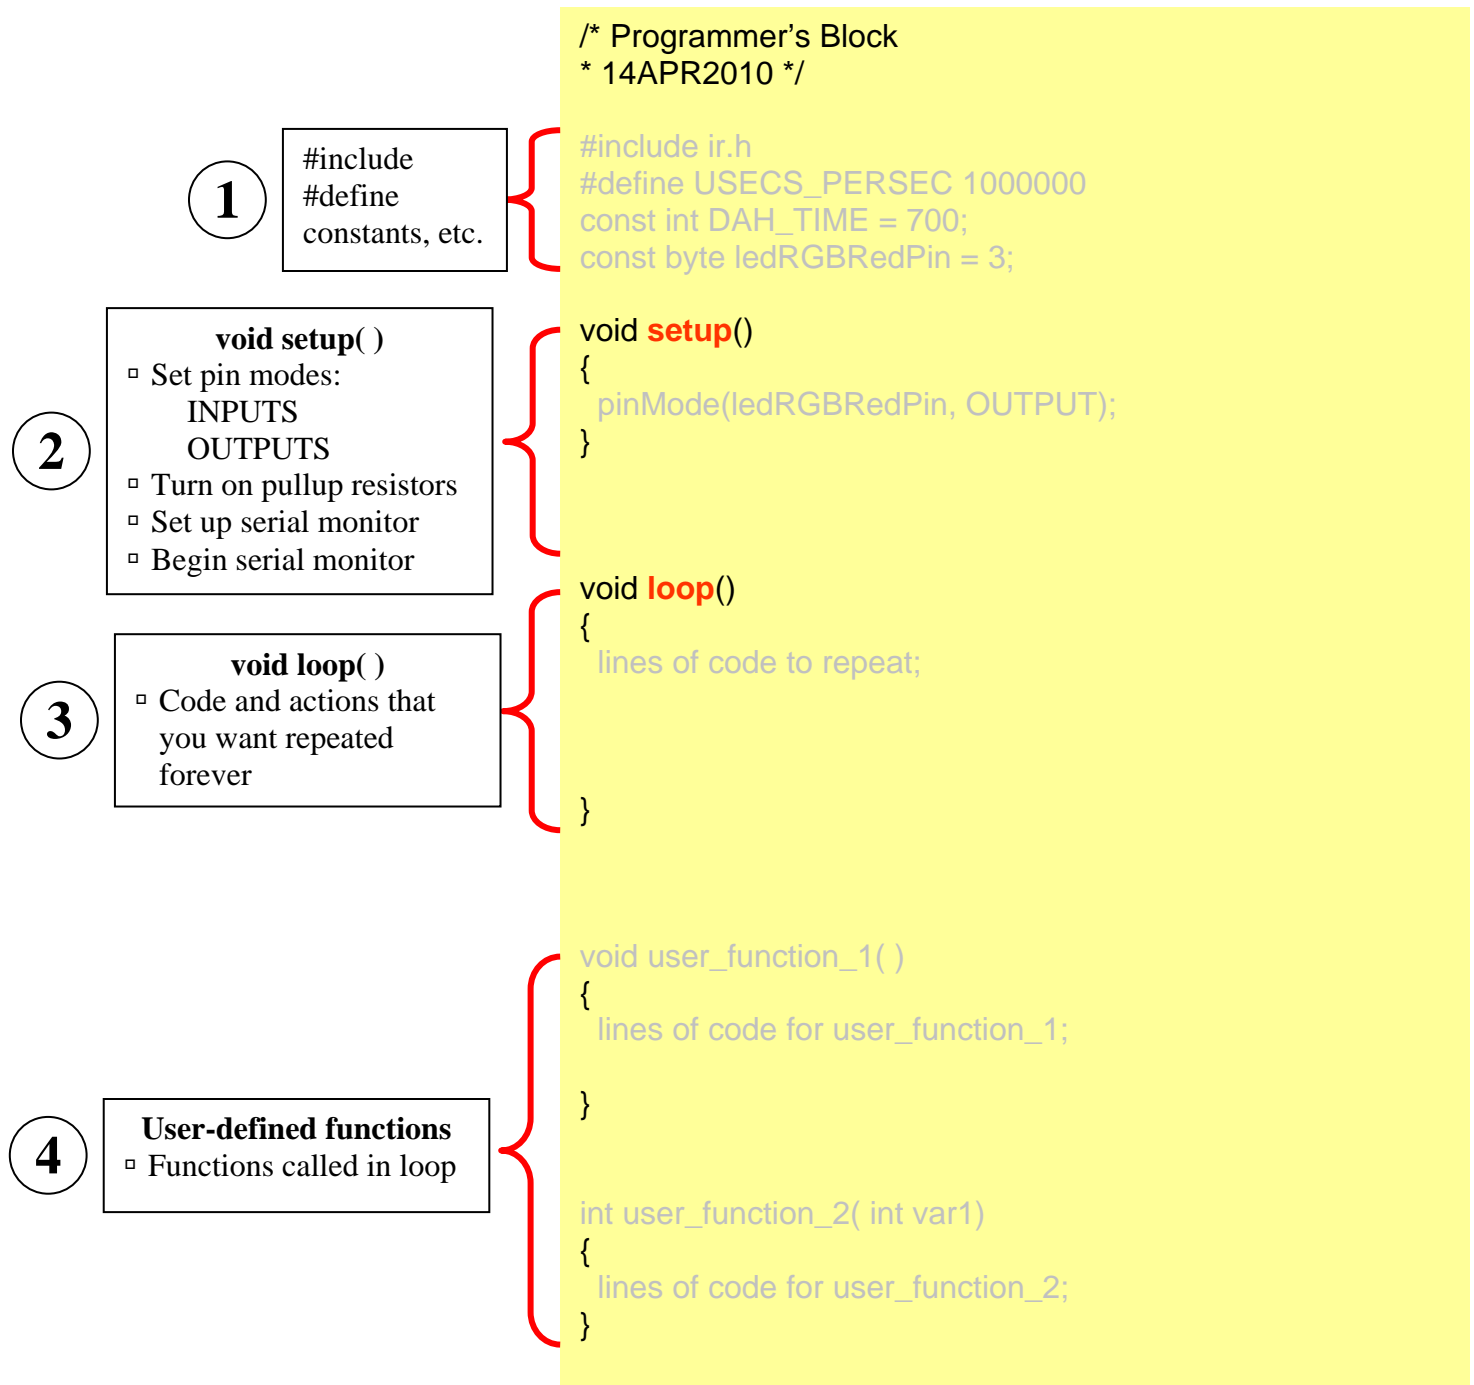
/* Programmer's Block
* 14APR2010 */

1

#include
#define
constants, etc.

#include ir.h
#define USECS_PERSEC 1000000
const int DAH_TIME = 700;
const byte ledRGBRedPin = 3;

2

void setup( )
▫ Set pin modes:
INPUTS
OUTPUTS
▫ Turn on pullup resistors
▫ Set up serial monitor
▫ Begin serial monitor

void setup()
{
pinMode(ledRGBRedPin, OUTPUT);
}

3

void loop( )
▫ Code and actions that you want repeated forever

void loop()
{
lines of code to repeat;
}

4

User-defined functions
▫ Functions called in loop

void user_function_1( )
{
lines of code for user_function_1;
}

int user_function_2( int var1)
{
lines of code for user_function_2;
}